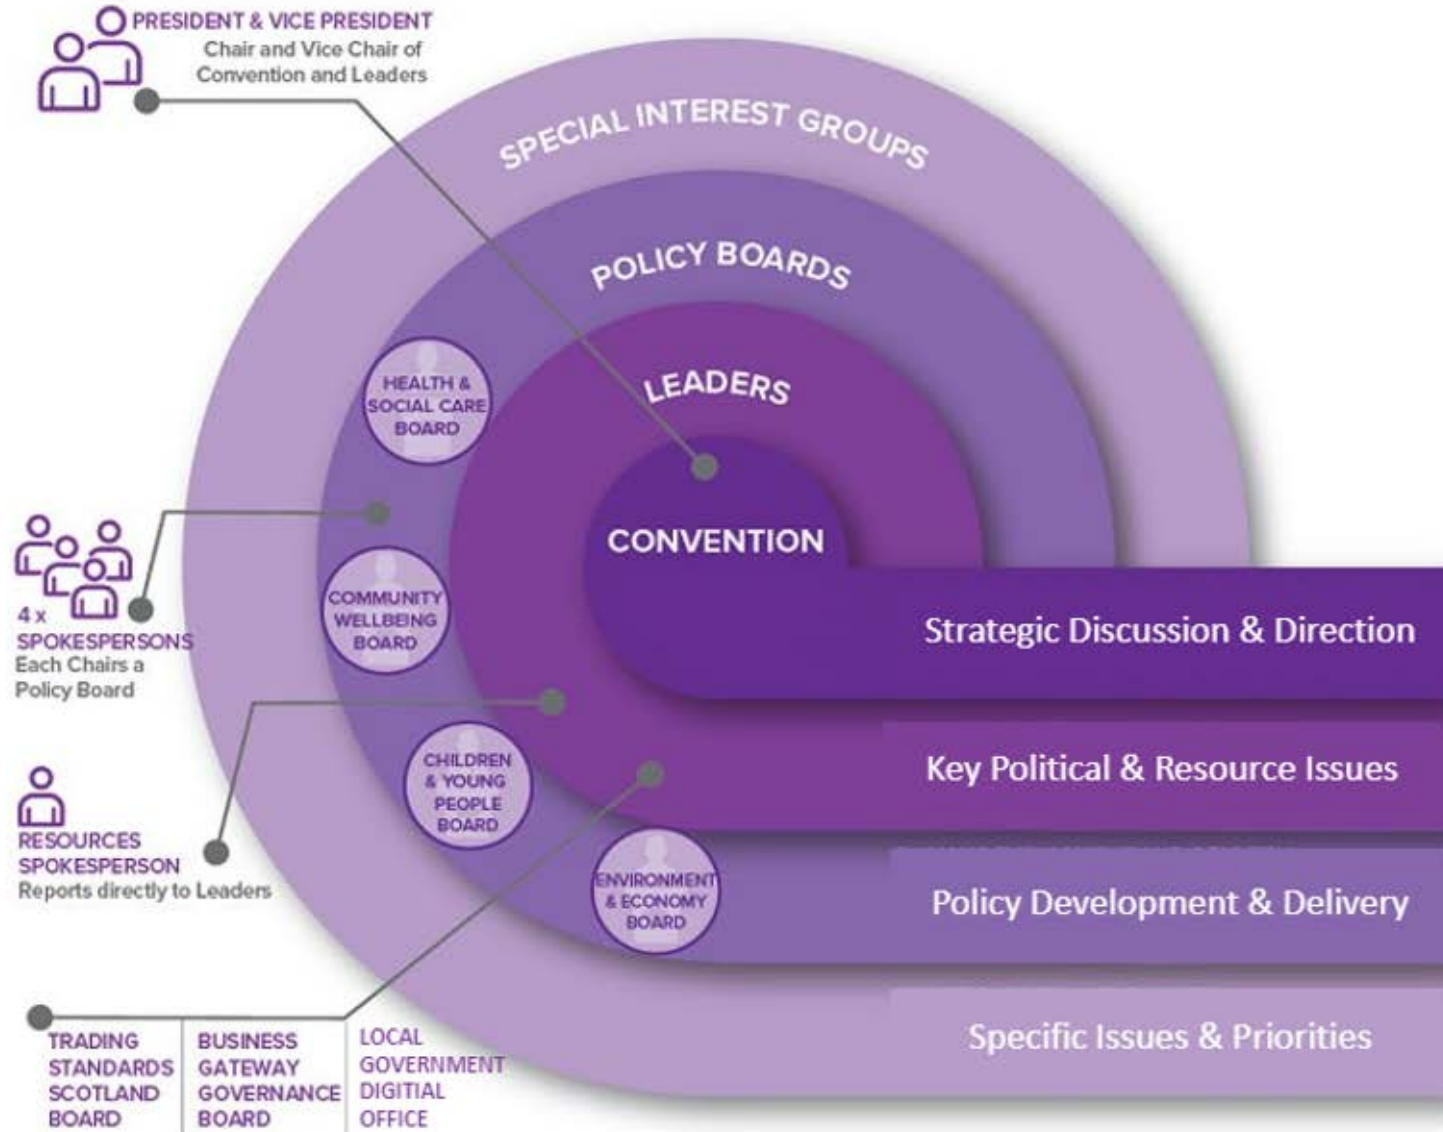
PRESIDENT & VICE PRESIDENT
Chair and Vice Chair of Convention and Leaders

SPECIAL INTEREST GROUPS

POLICY BOARDS

LEADERS

CONVENTION

HEALTH & SOCIAL CARE BOARD

COMMUNITY WELLBEING BOARD

CHILDREN & YOUNG PEOPLE BOARD

ENVIRONMENT & ECONOMY BOARD

4 x SPOKESPERSONS
Each Chairs a Policy Board

RESOURCES SPOKESPERSON
Reports directly to Leaders

Strategic Discussion & Direction

Key Political & Resource Issues

Policy Development & Delivery

Specific Issues & Priorities

TRADING STANDARDS SCOTLAND BOARD

BUSINESS GATEWAY GOVERNANCE BOARD

LOCAL GOVERNMENT DIGITIAL OFFICE